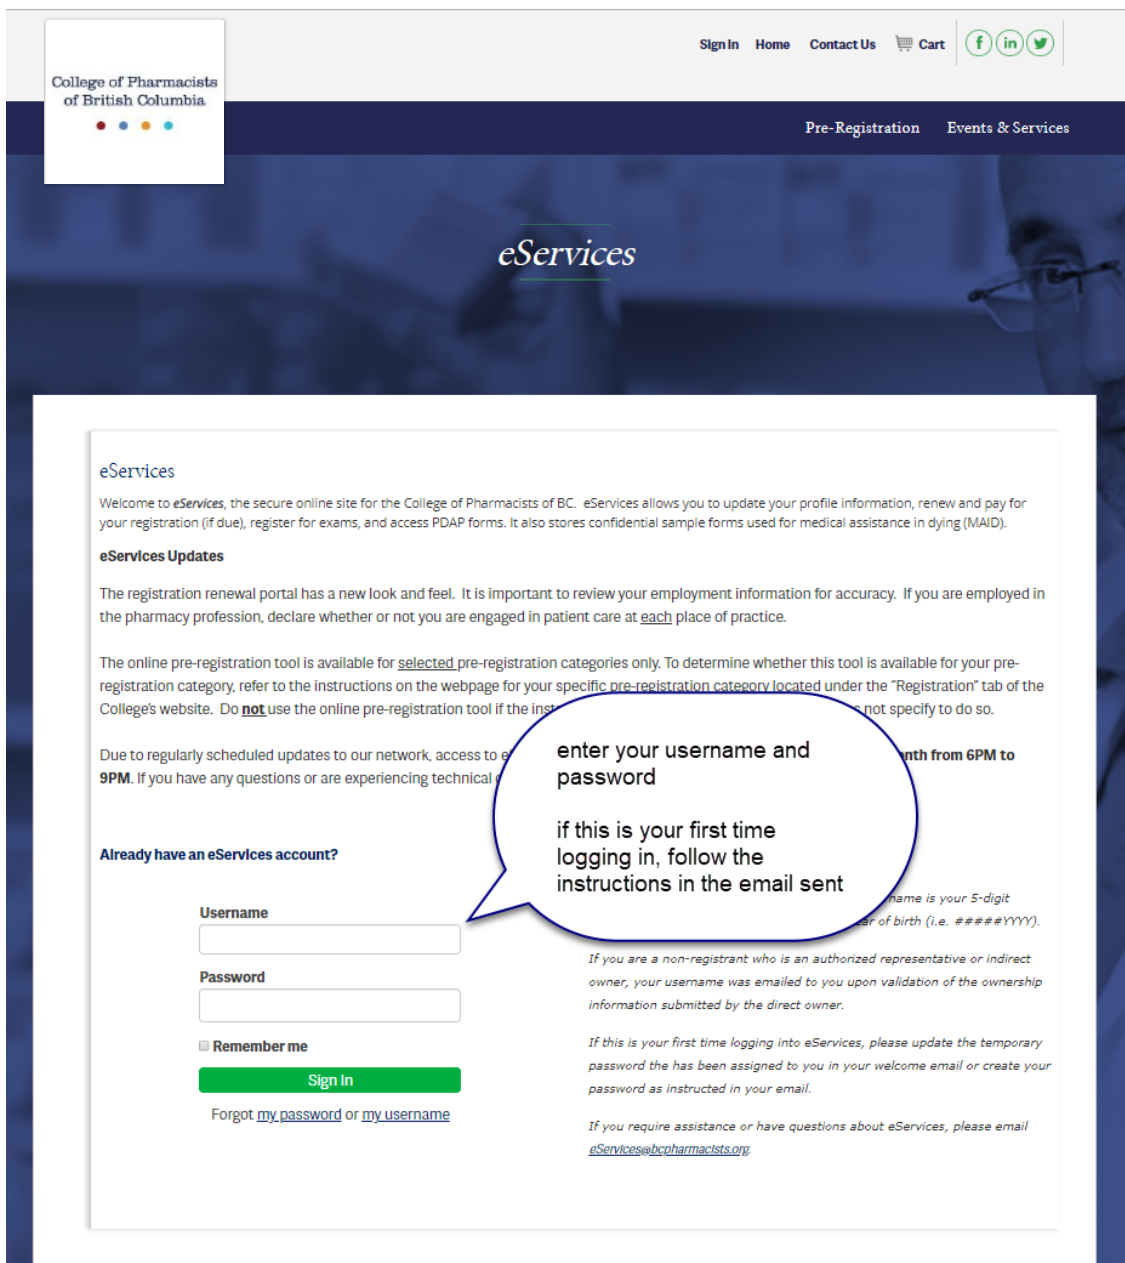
College of Pharmacists of British Columbia

Sign In Home Contact Us Cart

Pre-Registration Events & Services

eServices

eServices

Welcome to *eServices*, the secure online site for the College of Pharmacists of BC. eServices allows you to update your profile information, renew and pay for your registration (if due), register for exams, and access PDAP forms. It also stores confidential sample forms used for medical assistance in dying (MAID).

**eServices Updates**

The registration renewal portal has a new look and feel. It is important to review your employment information for accuracy. If you are employed in the pharmacy profession, declare whether or not you are engaged in patient care at each place of practice.

The online pre-registration tool is available for selected pre-registration categories only. To determine whether this tool is available for your pre-registration category, refer to the instructions on the webpage for your specific pre-registration category located under the "Registration" tab of the College's website. Do **not** use the online pre-registration tool if the ins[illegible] not specify to do so.

Due to regularly scheduled updates to our network, access to e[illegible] nth from 6PM to 9PM. If you have any questions or are experiencing technical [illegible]

enter your username and password

if this is your first time logging in, follow the instructions in the email sent

**Already have an eServices account?**

Username

Password

Remember me

Sign In

Forgot my password or my username

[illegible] name is your 5-digit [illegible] ar of birth (i.e. #####YYYY).

If you are a non-registrant who is an authorized representative or indirect owner, your username was emailed to you upon validation of the ownership information submitted by the direct owner.

If this is your first time logging into eServices, please update the temporary password the has been assigned to you in your welcome email or create your password as instructed in your email.

If you require assistance or have questions about eServices, please email eServices@bcpharmacists.org.